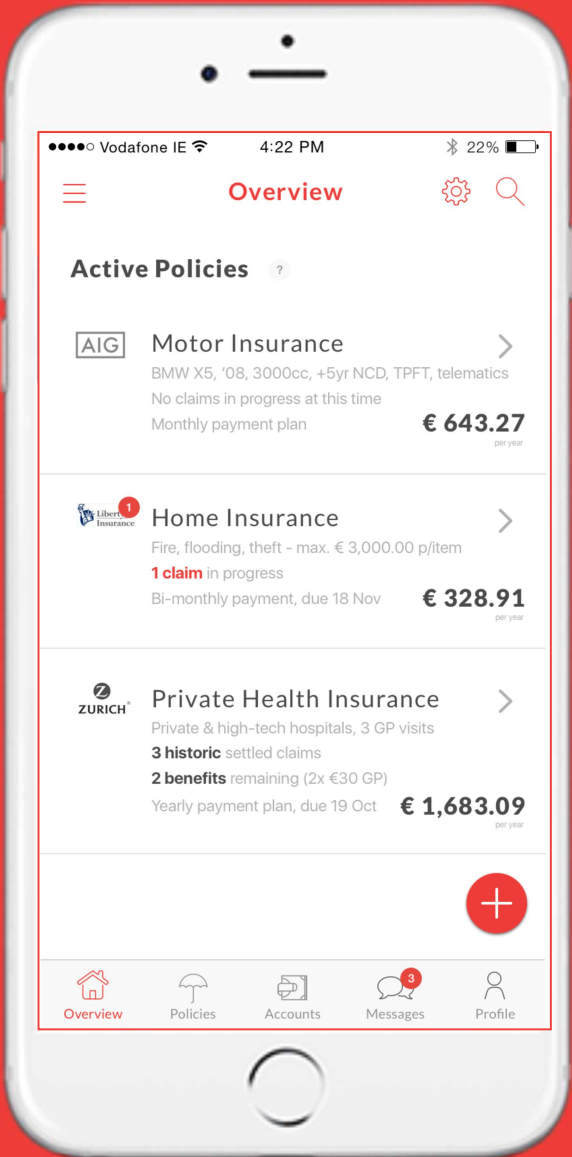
●●●●○ Vodafone IE 4:22 PM 22%

Overview

Active Policies ?

AIG

Motor Insurance

BMW X5, '08, 3000cc, +5yr NCD, TPFT, telematics

No claims in progress at this time

Monthly payment plan

€ 643.27

per year

Liberty Insurance 1

Home Insurance

Fire, flooding, theft - max. € 3,000.00 p/item

1 claim in progress

Bi-monthly payment, due 18 Nov

€ 328.91

per year

ZURICH

Private Health Insurance

Private & high-tech hospitals, 3 GP visits

3 historic settled claims

2 benefits remaining (2x €30 GP)

Yearly payment plan, due 19 Oct

€ 1,683.09

per year

+

Overview

Policies

Accounts

3

Messages

Profile